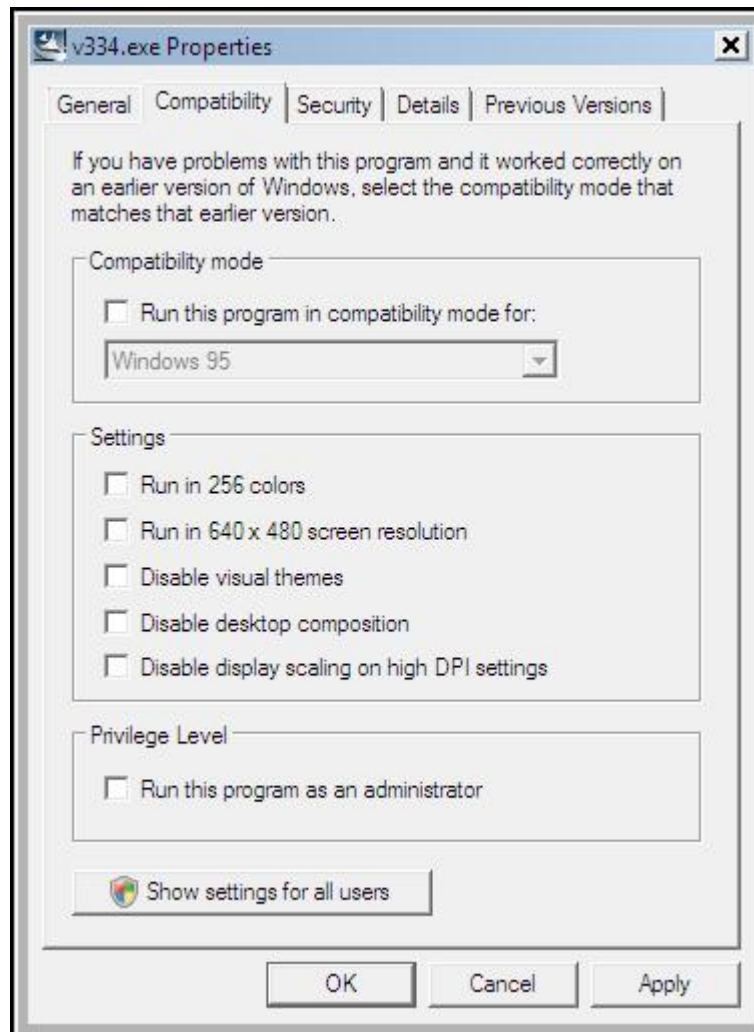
v334.exe Properties

×

General | Compatibility | Security | Details | Previous Versions

If you have problems with this program and it worked correctly on an earlier version of Windows, select the compatibility mode that matches that earlier version.

Compatibility mode

Run this program in compatibility mode for:

Windows 95

Settings

Run in 256 colors

Run in 640 x 480 screen resolution

Disable visual themes

Disable desktop composition

Disable display scaling on high DPI settings

Privilege Level

Run this program as an administrator

Show settings for all users

OK | Cancel | Apply